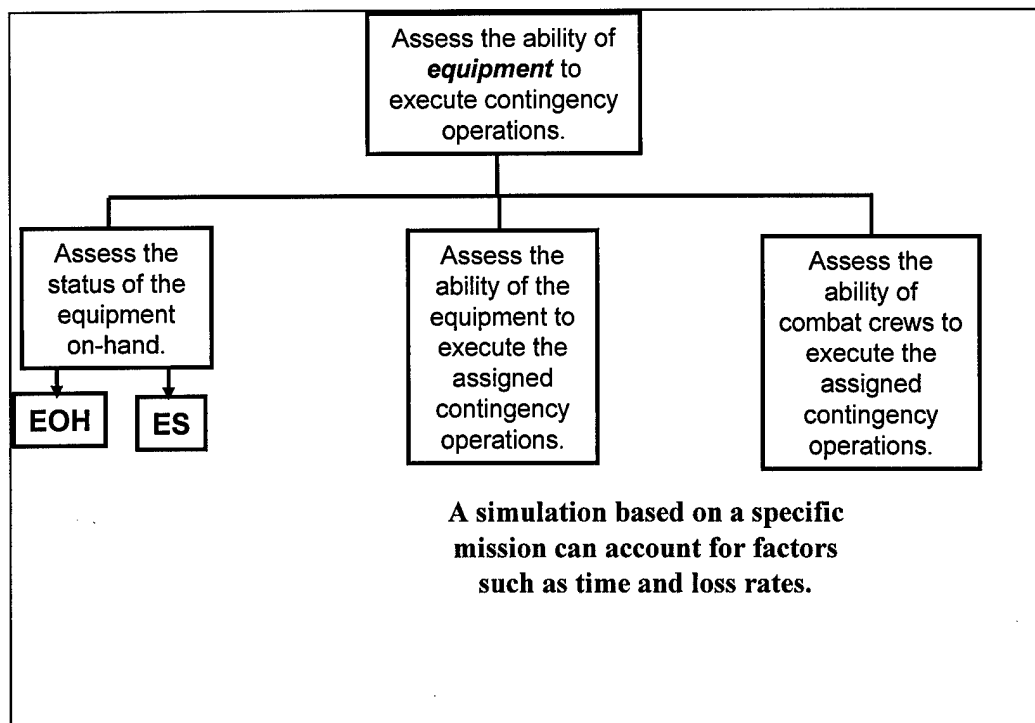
Assess the ability of ***equipment*** to execute contingency operations.

Assess the status of the equipment on-hand.

EOH

ES

Assess the ability of the equipment to execute the assigned contingency operations.

Assess the ability of combat crews to execute the assigned contingency operations.

**A simulation based on a specific mission can account for factors such as time and loss rates.**